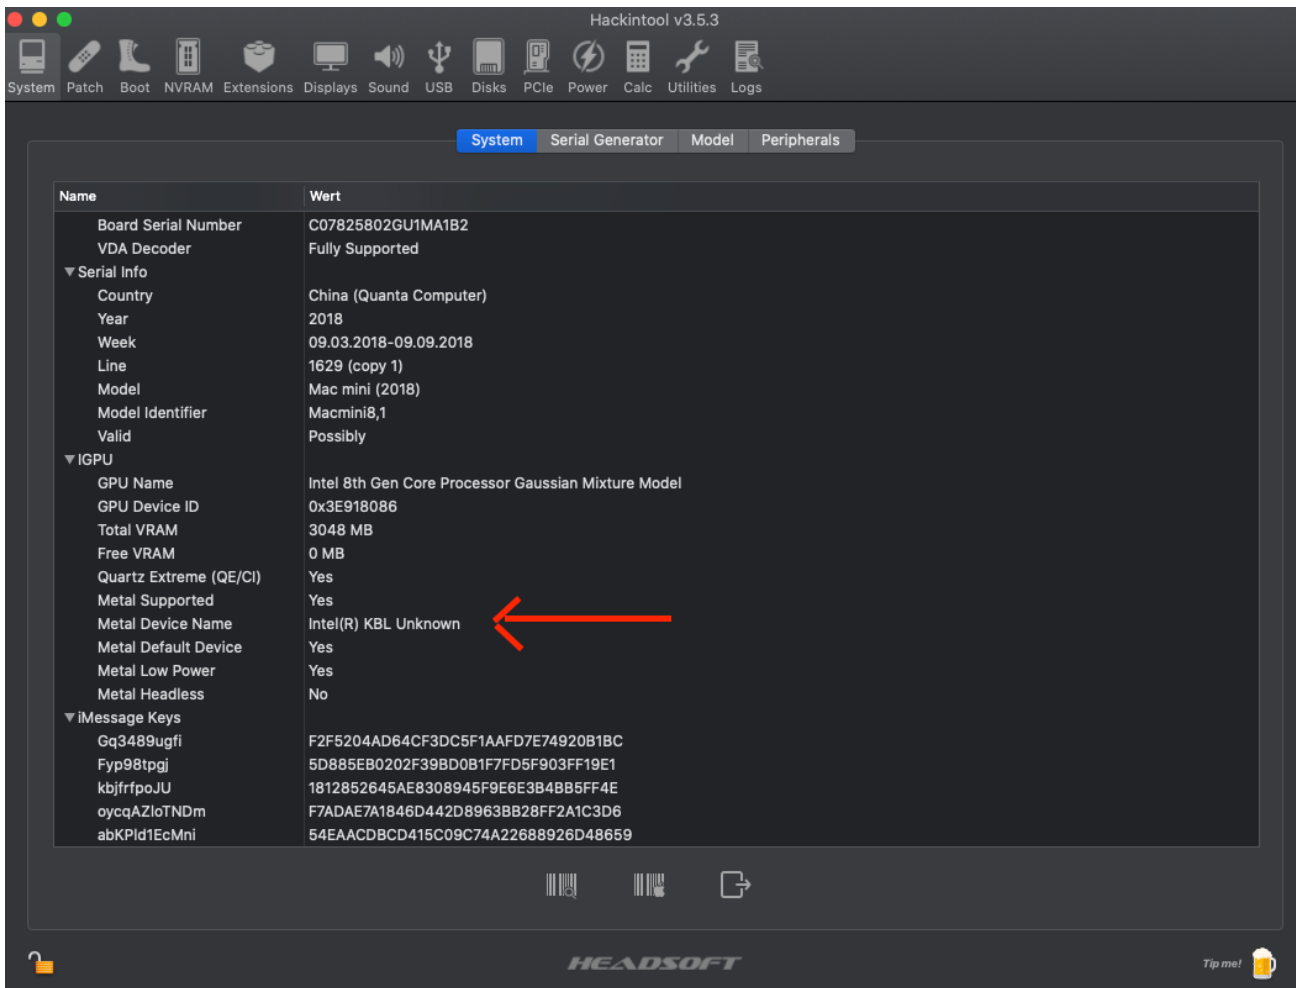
Hackintool v3.5.3

System Patch Boot NVRAM Extensions Displays Sound USB Disks PCIe Power Calc Utilities Logs

System | Serial Generator | Model | Peripherals

| Name | Wert |
|---|---|
| Board Serial Number | C07825802GU1MA1B2 |
| VDA Decoder | Fully Supported |
| ▼Serial Info | |
| Country | China (Quanta Computer) |
| Year | 2018 |
| Week | 09.03.2018-09.09.2018 |
| Line | 1629 (copy 1) |
| Model | Mac mini (2018) |
| Model Identifier | Macmini8,1 |
| Valid | Possibly |
| ▼IGPU | |
| GPU Name | Intel 8th Gen Core Processor Gaussian Mixture Model |
| GPU Device ID | 0x3E918086 |
| Total VRAM | 3048 MB |
| Free VRAM | 0 MB |
| Quartz Extreme (QE/CI) | Yes |
| Metal Supported | Yes |
| Metal Device Name | Intel(R) KBL Unknown |
| Metal Default Device | Yes |
| Metal Low Power | Yes |
| Metal Headless | No |
| ▼iMessage Keys | |
| Gq3489ugfi | F2F5204AD64CF3DC5F1AAFD7E74920B1BC |
| Fyp98tpgj | 5D885EB0202F39BD0B1F7FD5F903FF19E1 |
| kbjfrfpoJU | 1812852645AE8308945F9E6E3B4BB5FF4E |
| oycqAZloTNDm | F7ADAE7A1846D442D8963BB28FF2A1C3D6 |
| abKPld1EcMni | 54EAACDBCD415C09C74A22688926D48659 |

HEADSOFT

Tip me!